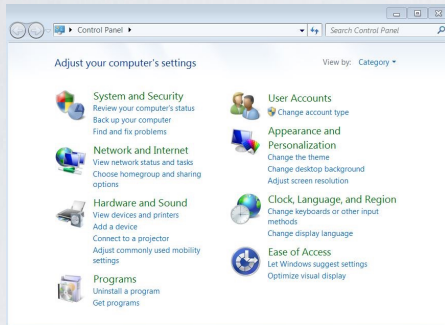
Control Panel ▸

Search Control Panel

Adjust your computer's settings

View by: Category ▾

System and Security
Review your computer's status
Back up your computer
Find and fix problems

Network and Internet
View network status and tasks
Choose homegroup and sharing options

Hardware and Sound
View devices and printers
Add a device
Connect to a projector
Adjust commonly used mobility settings

Programs
Uninstall a program
Get programs

User Accounts
Change account type

Appearance and Personalization
Change the theme
Change desktop background
Adjust screen resolution

Clock, Language, and Region
Change keyboards or other input methods
Change display language

Ease of Access
Let Windows suggest settings
Optimize visual display